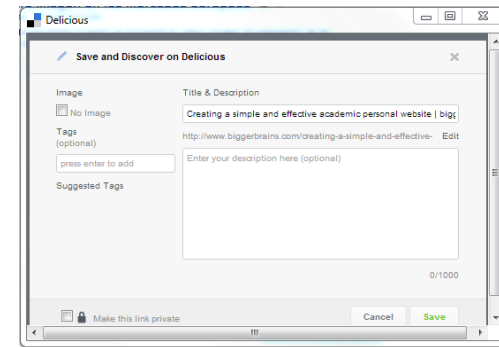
Delicious

Save and Discover on Delicious

Image

No Image

Tags
(optional)

press enter to add

Suggested Tags

Title & Description

Creating a simple and effective academic personal website | bigg

http://www.biggerbrains.com/creating-a-simple-and-effective-

Edit

Enter your description here (optional)

0/1000

Make this link private

Cancel

Save